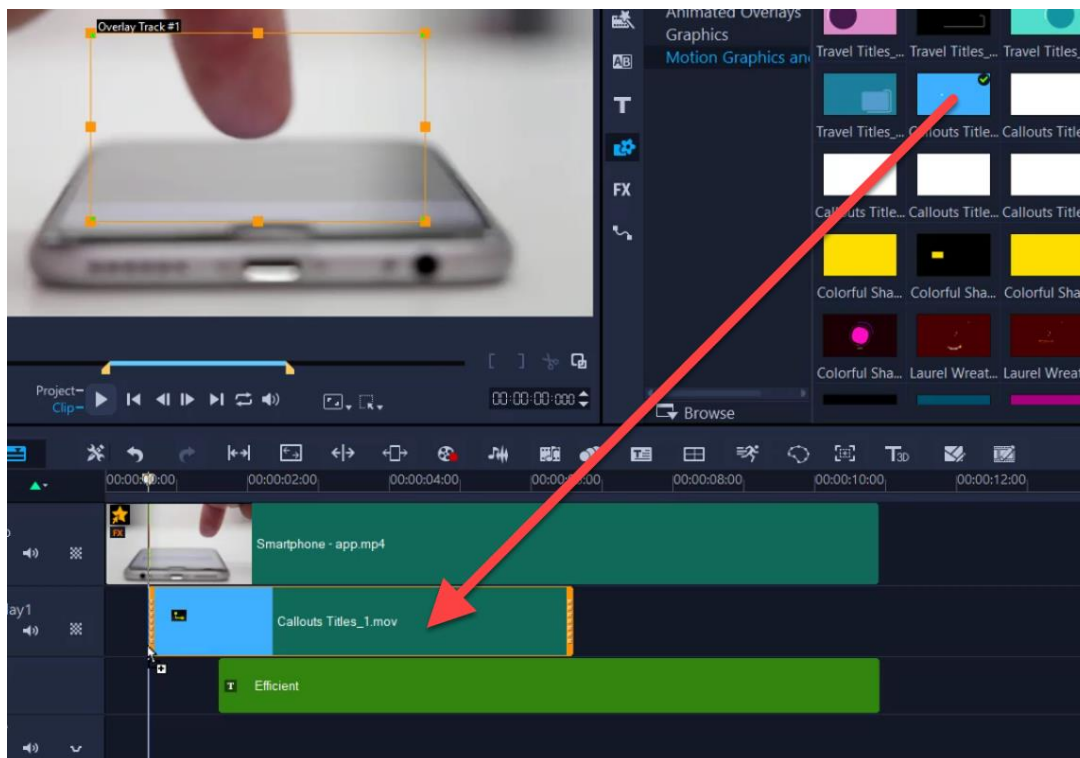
Overlay Track #1

Animated Overlays
Graphics
Motion Graphics an

Travel Titles_... Travel Titles_... Travel Titles_
Travel Titles_... Callouts Title... Callouts Title
Callouts Title... Callouts Title... Callouts Title
Colorful Sha... Colorful Sha... Colorful Sha
Colorful Sha... Laurel Wreat... Laurel Wreat

Browse

Project
Clip

00:00:00:000

00:00:00:00 00:00:02:00 00:00:04:00 00:00:0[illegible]:00 00:00:08:00 00:00:10:00 00:00:12:00

FX
Smartphone - app.mp4
ay1
Callouts Titles_1.mov
Efficient